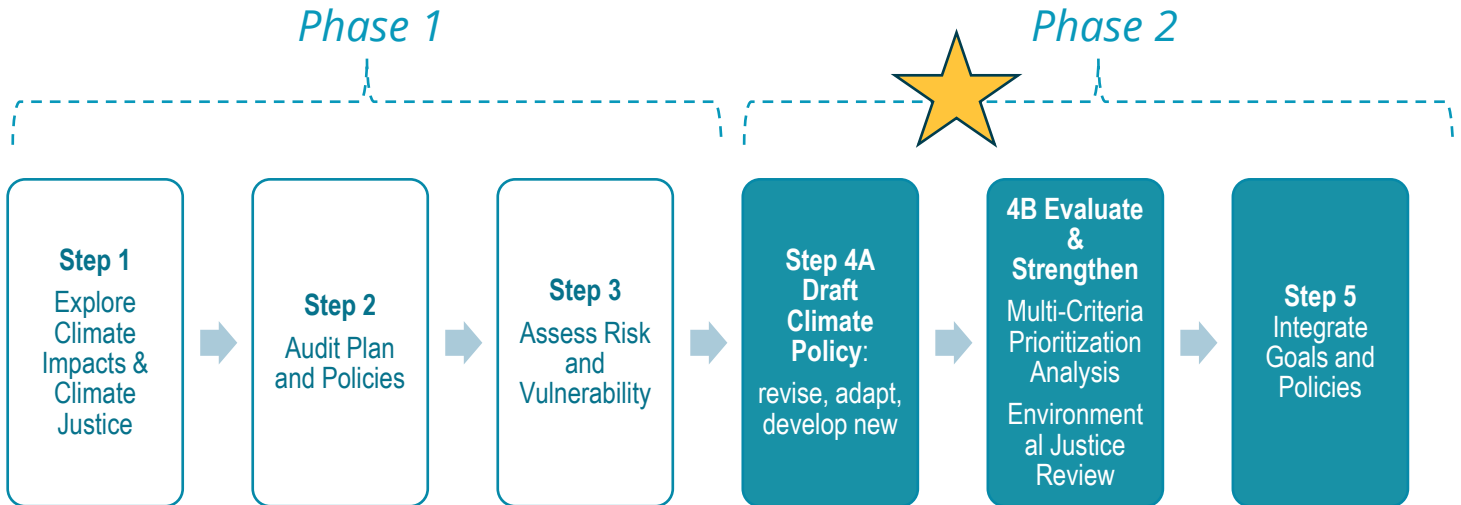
Phase 1

Phase 2

Step 1
Explore Climate Impacts & Climate Justice

Step 2
Audit Plan and Policies

Step 3
Assess Risk and Vulnerability

Step 4A
Draft Climate Policy:
revise, adapt, develop new

4B Evaluate & Strengthen
Multi-Criteria Prioritization Analysis
Environment al Justice Review

Step 5
Integrate Goals and Policies